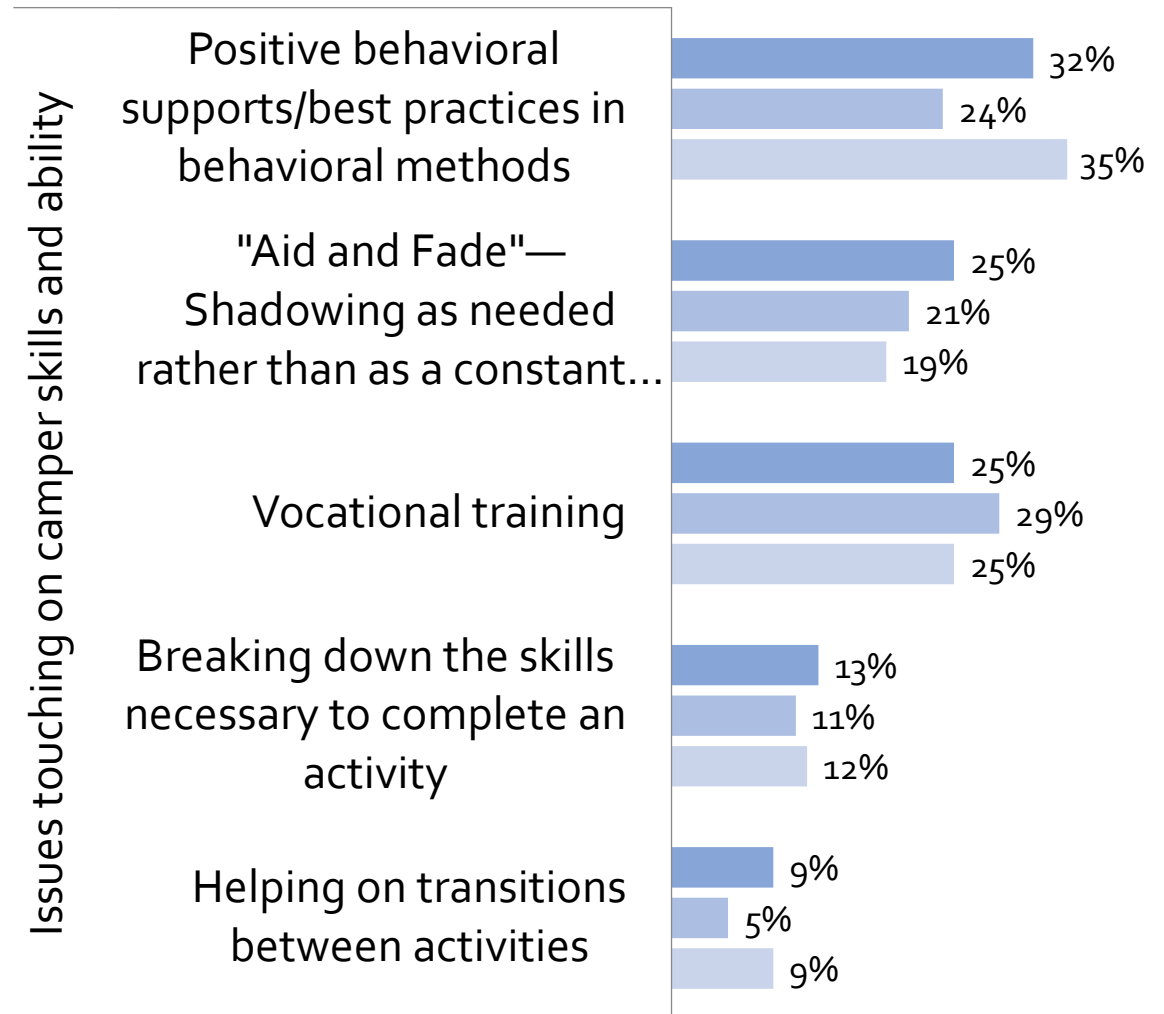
Issues touching on camper skills and ability

Positive behavioral supports/best practices in behavioral methods
32%
24%
35%

"Aid and Fade"—Shadowing as needed rather than as a constant...
25%
21%
19%

Vocational training
25%
29%
25%

Breaking down the skills necessary to complete an activity
13%
11%
12%

Helping on transitions between activities
9%
5%
9%